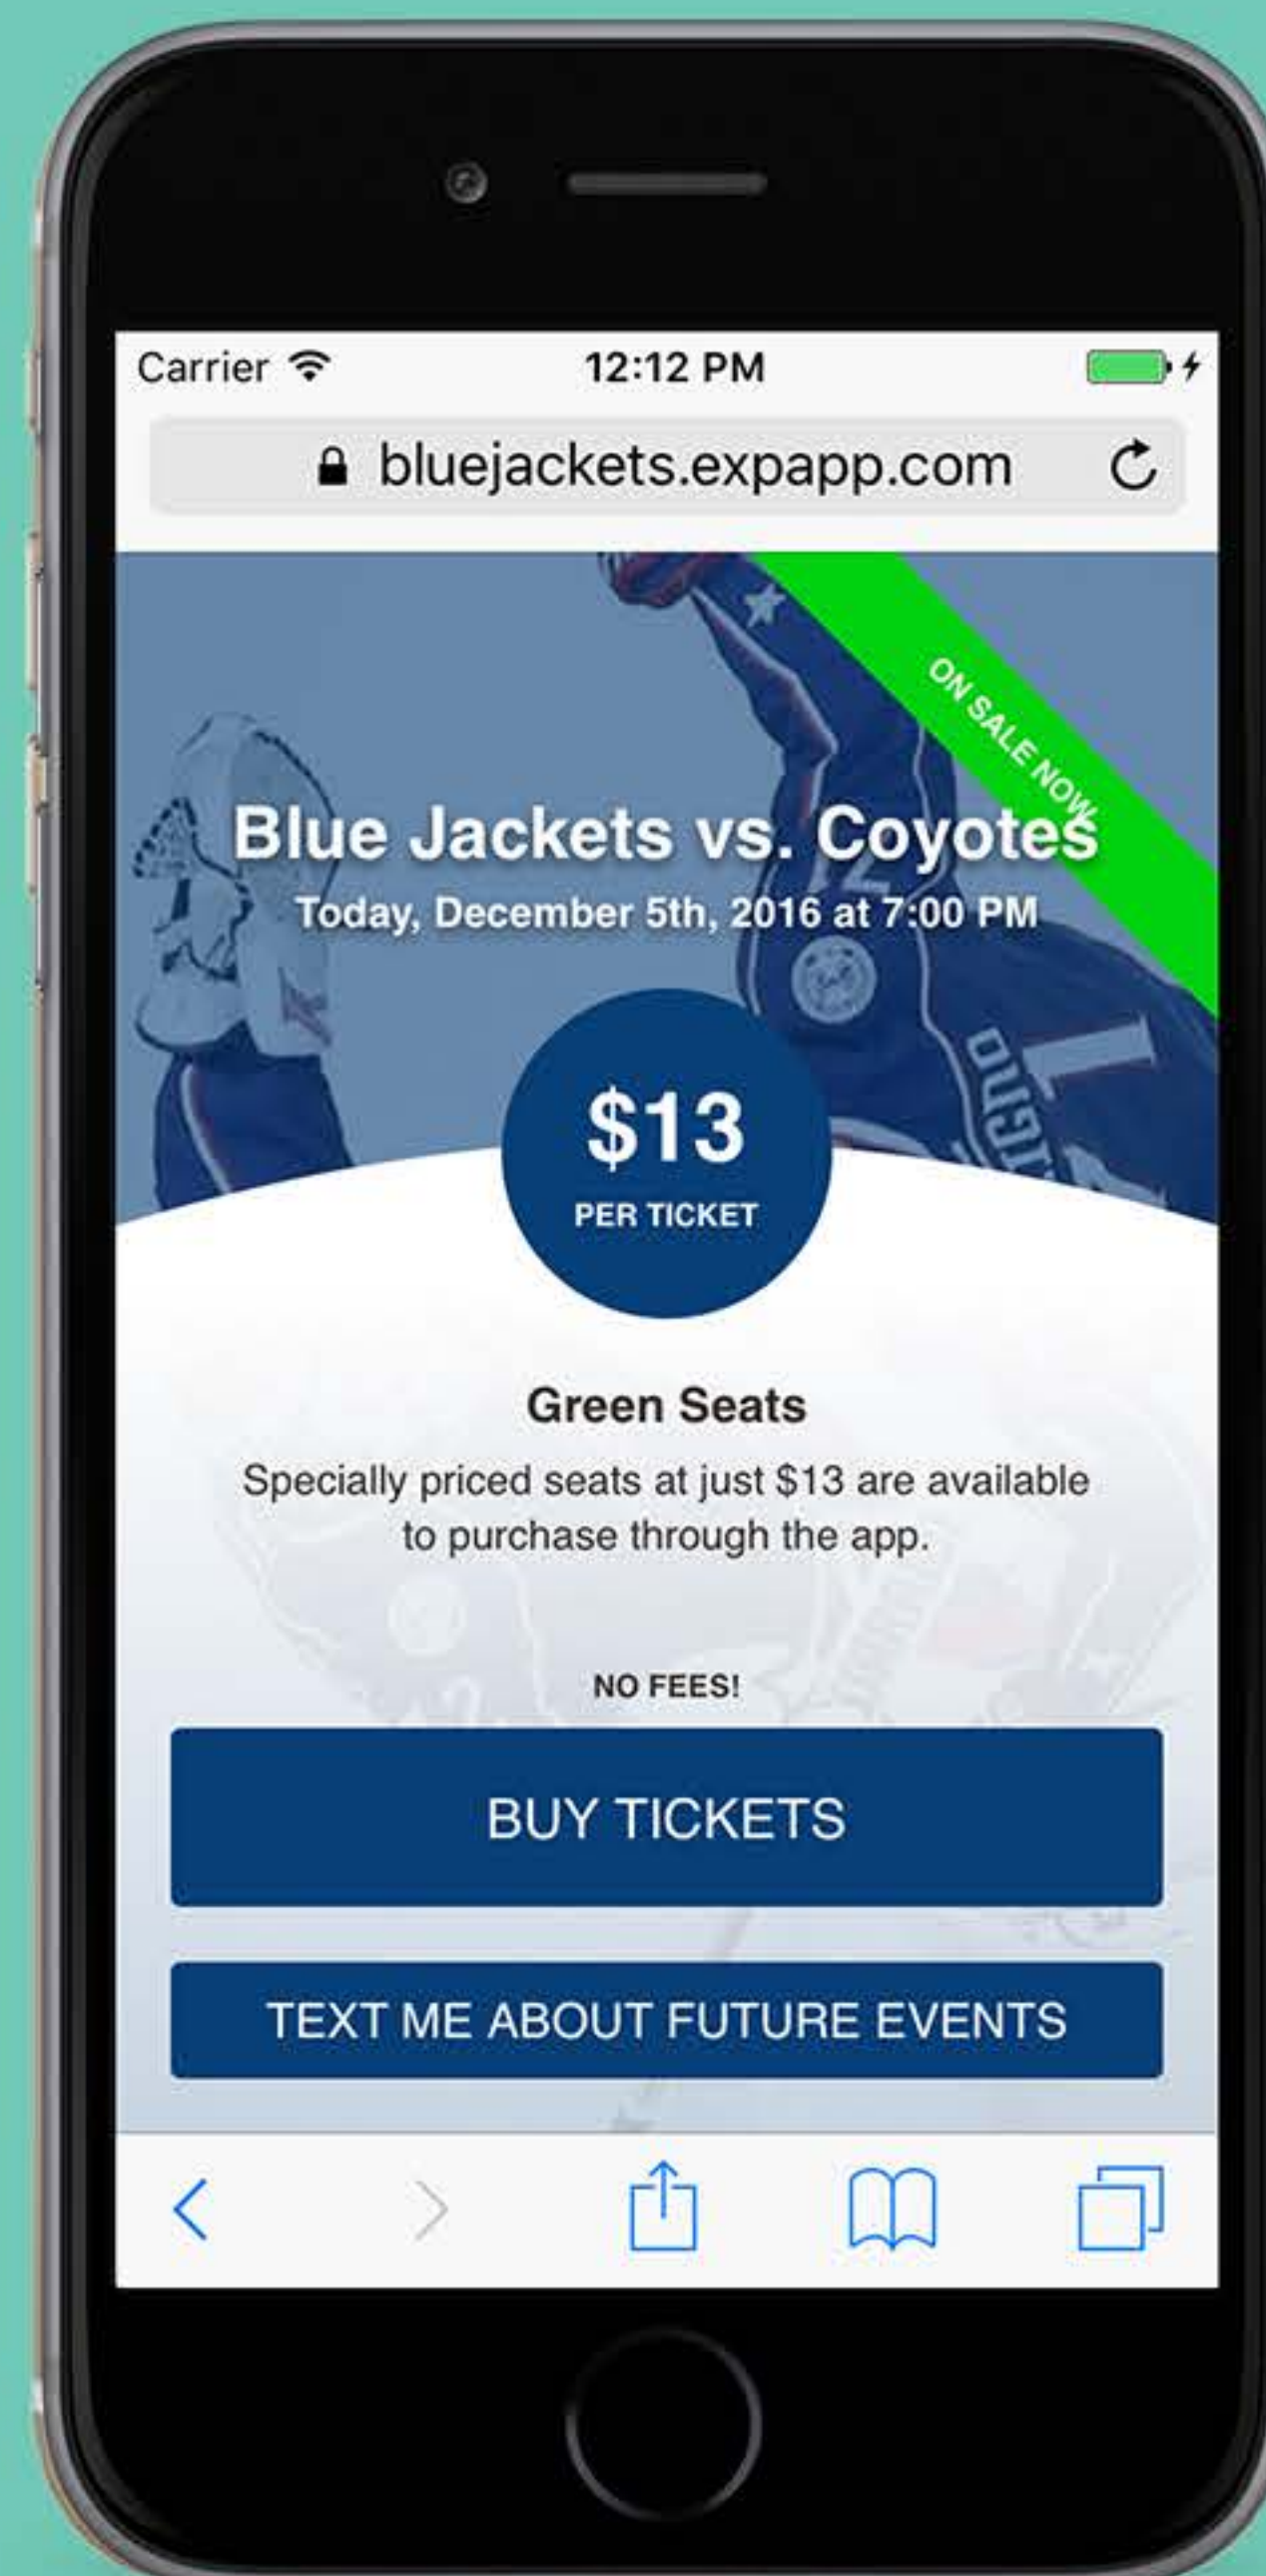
Carrier 12:12 PM

bluejackets.expapp.com

ON SALE NOW

Blue Jackets vs. Coyotes

Today, December 5th, 2016 at 7:00 PM

$13
PER TICKET

Green Seats

Specially priced seats at just $13 are available to purchase through the app.

NO FEES!

BUY TICKETS

TEXT ME ABOUT FUTURE EVENTS